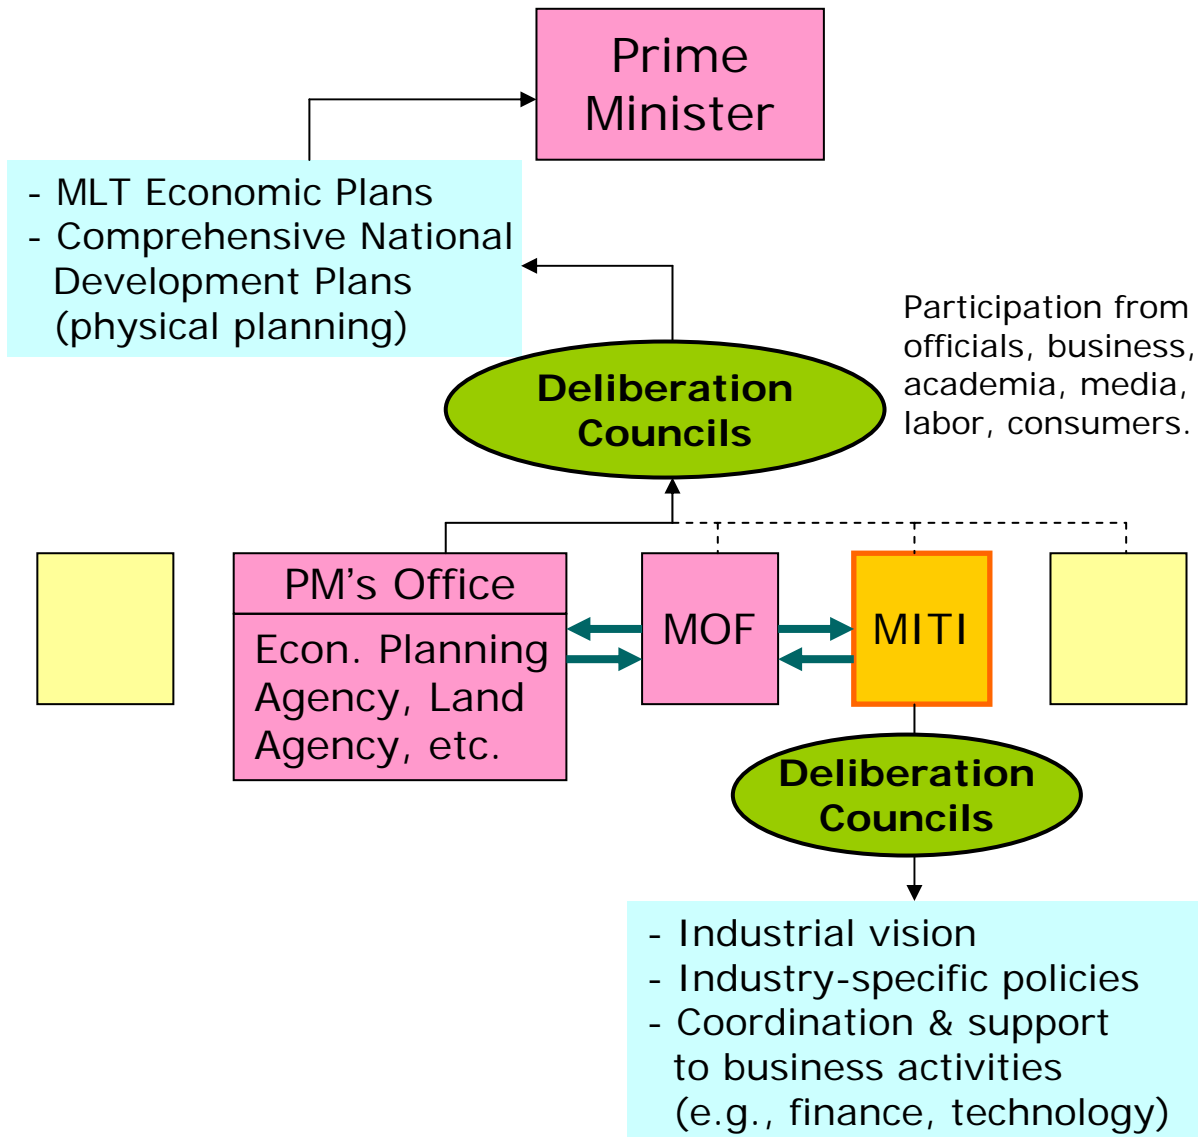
Prime Minister

- MLT Economic Plans
- Comprehensive National Development Plans (physical planning)

Participation from officials, business, academia, media, labor, consumers.

Deliberation Councils

PM’s Office

Econ. Planning Agency, Land Agency, etc.

MOF

MITI

Deliberation Councils

- Industrial vision
- Industry-specific policies
- Coordination & support to business activities (e.g., finance, technology)